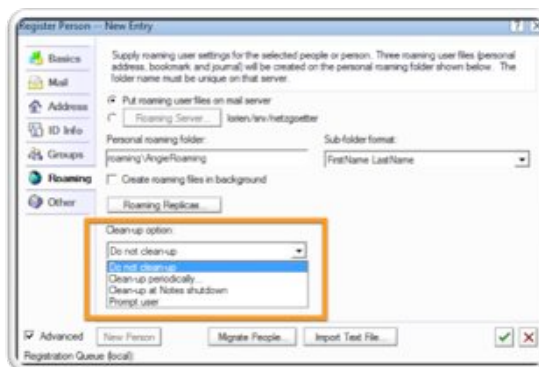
Register Person -- New Entry

Basics
Mail
Address
ID Info
Groups
Roaming
Other

Supply roaming user settings for the selected people or person. Three roaming user files (personal address, bookmark and journal) will be created on the personal roaming folder shown below. The folder name must be unique on that server.

Put roaming user files on mail server

Roaming Server... lorien/srv/hetzgoetter

Personal roaming folder:
roaming\AngieRoaming

Sub-folder format:
FirstName LastName

Create roaming files in background

Roaming Replicas...

Clean-up option:
Do not clean-up
Do not clean-up
Clean-up periodically...
Clean-up at Notes shutdown
Prompt user

Advanced
New Person
Migrate People...
Import Text File...

Registration Queue (local):